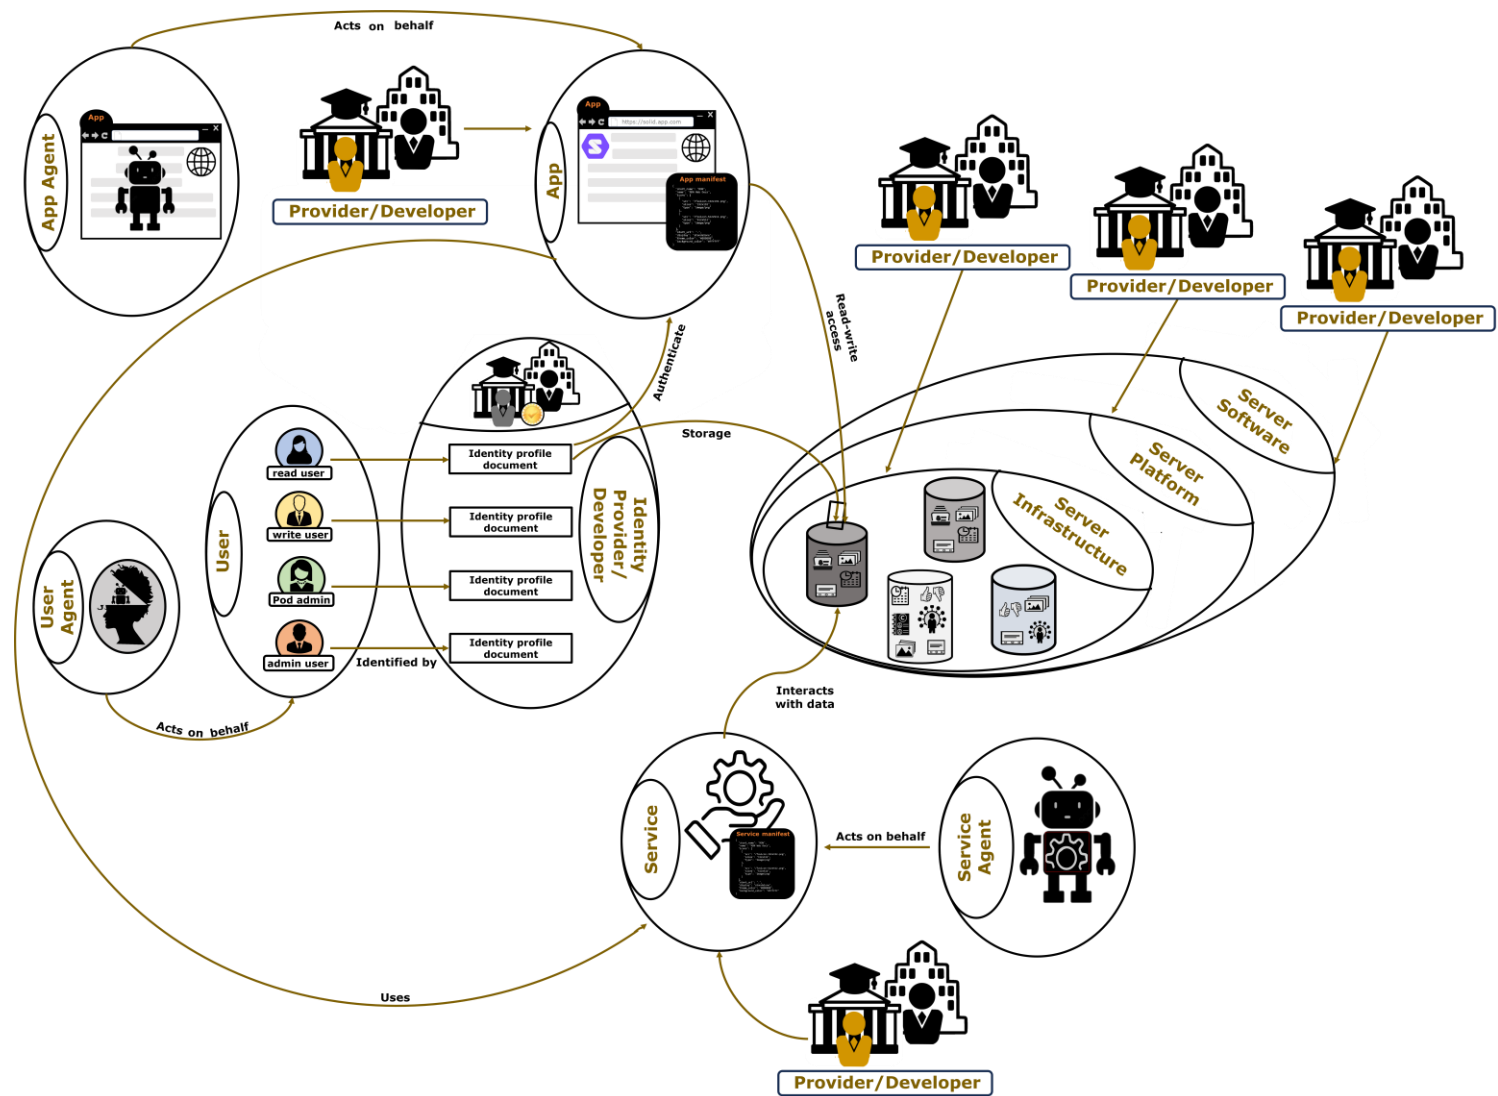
Acts on behalf

App Agent

App

Provider/Developer

App

https://solid-app.com

App manifest

Provider/Developer

Provider/Developer

Provider/Developer

Read-write access

Authenticate

Storage

Server Software

Server Platform

Server Infrastructure

read user

write user

Pod admin

admin user

User

Identity profile document

Identity profile document

Identity profile document

Identity profile document

Identity Provider/ Developer

Identified by

User Agent

Acts on behalf

Interacts with data

Service

Service manifest

Acts on behalf

Service Agent

Uses

Provider/Developer